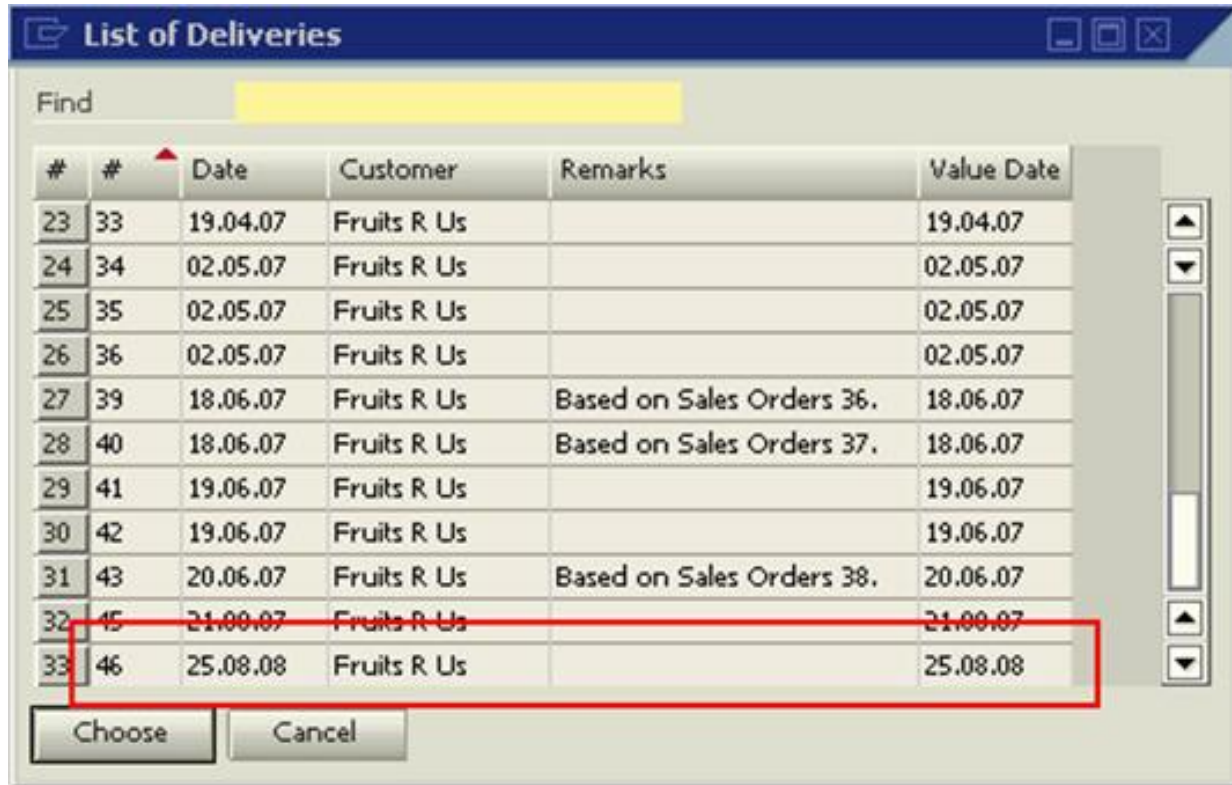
List of Deliveries

Find

| # | # | Date | Customer | Remarks | Value Date |
|---|---|---|---|---|---|
| 23 | 33 | 19.04.07 | Fruits R Us | | 19.04.07 |
| 24 | 34 | 02.05.07 | Fruits R Us | | 02.05.07 |
| 25 | 35 | 02.05.07 | Fruits R Us | | 02.05.07 |
| 26 | 36 | 02.05.07 | Fruits R Us | | 02.05.07 |
| 27 | 39 | 18.06.07 | Fruits R Us | Based on Sales Orders 36. | 18.06.07 |
| 28 | 40 | 18.06.07 | Fruits R Us | Based on Sales Orders 37. | 18.06.07 |
| 29 | 41 | 19.06.07 | Fruits R Us | | 19.06.07 |
| 30 | 42 | 19.06.07 | Fruits R Us | | 19.06.07 |
| 31 | 43 | 20.06.07 | Fruits R Us | Based on Sales Orders 38. | 20.06.07 |
| 32 | 45 | 21.08.07 | Fruits R Us | | 21.08.07 |
| 33 | 46 | 25.08.08 | Fruits R Us | | 25.08.08 |

Choose Cancel